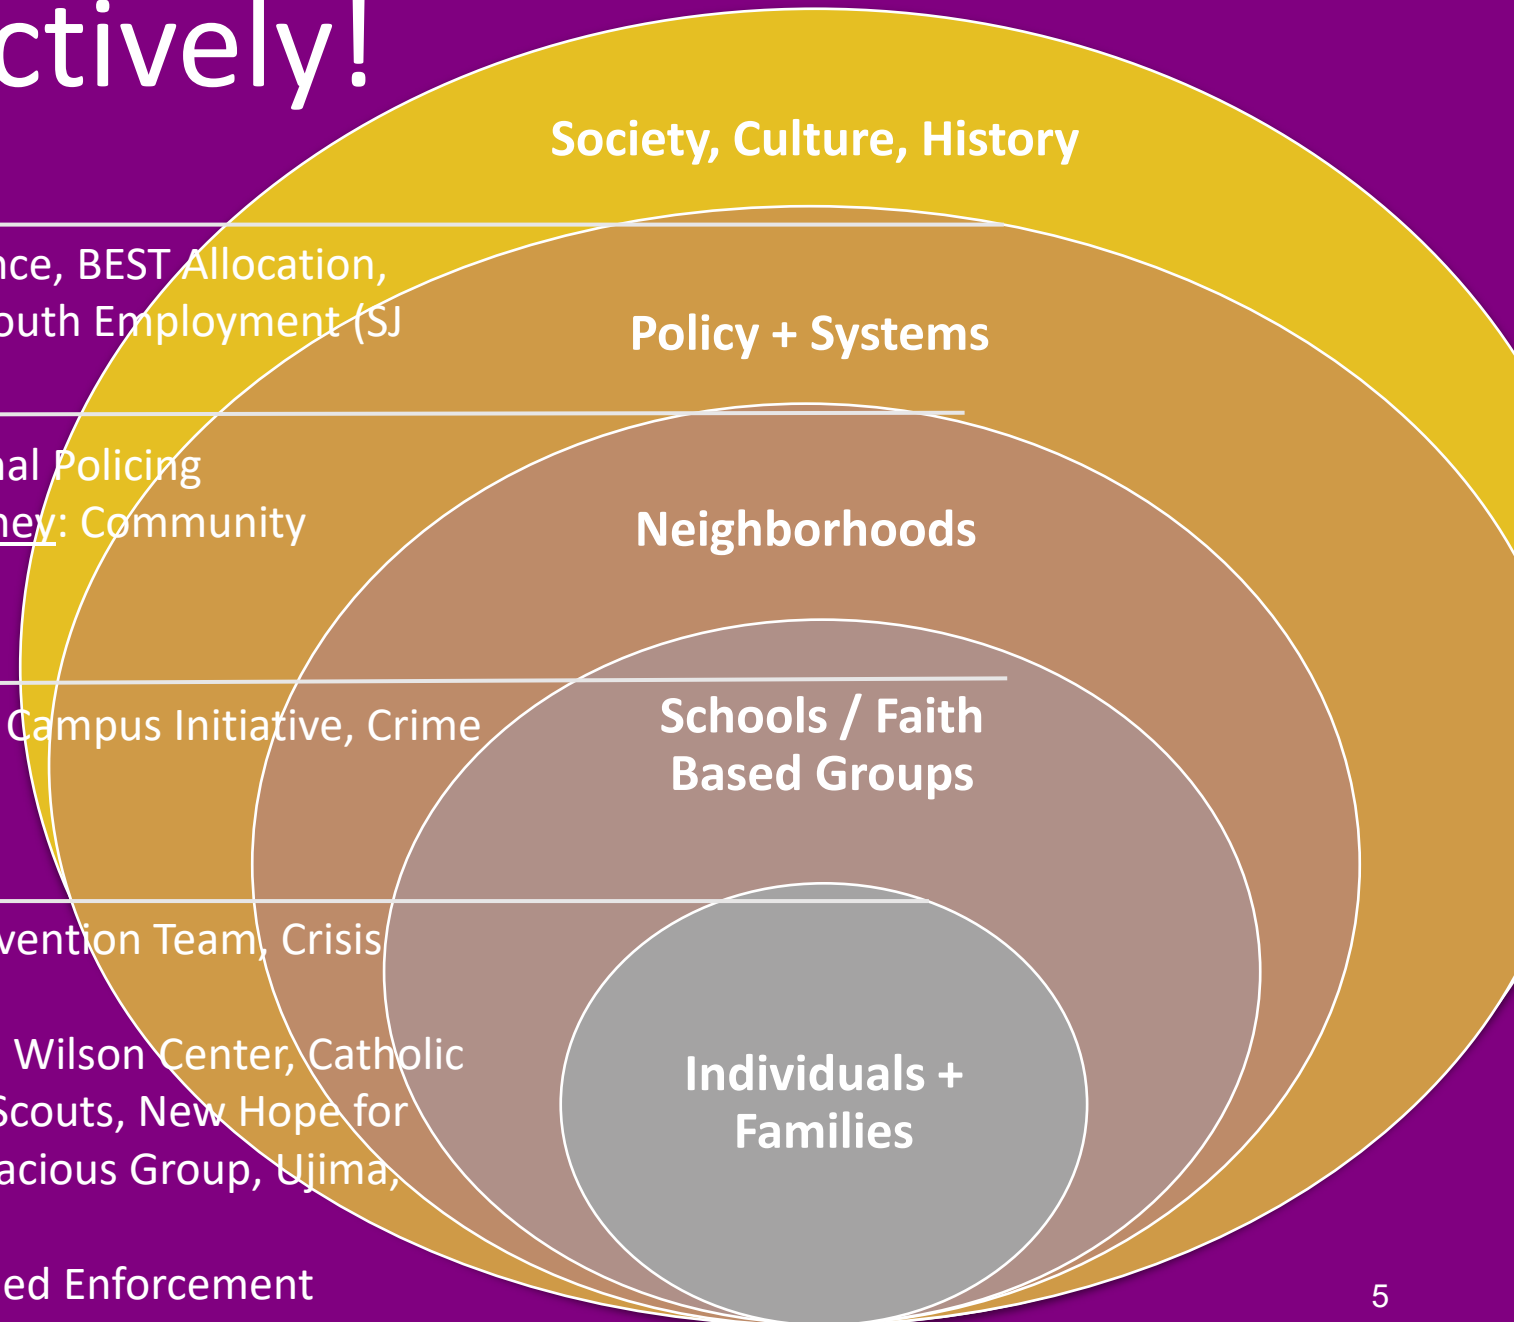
ctively!

Society, Culture, History

nce, BEST Allocation, outh Employment (SJ

Policy + Systems

nal Policing
ney: Community

Neighborhoods

Campus Initiative, Crime

Schools / Faith Based Groups

vention Team, Crisis

Wilson Center, Catholic Scouts, New Hope for acious Group, Ujima,

Individuals + Families

ed Enforcement

5